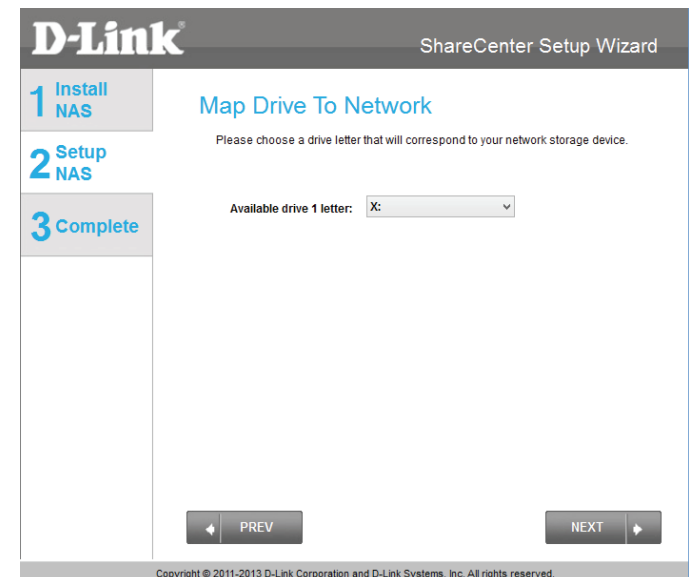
D-Link®

ShareCenter Setup Wizard

1 Install NAS

2 Setup NAS

3 Complete

Map Drive To Network

Please choose a drive letter that will correspond to your network storage device.

Available drive 1 letter: X:

PREV

NEXT

Copyright © 2011-2013 D-Link Corporation and D-Link Systems, Inc. All rights reserved.